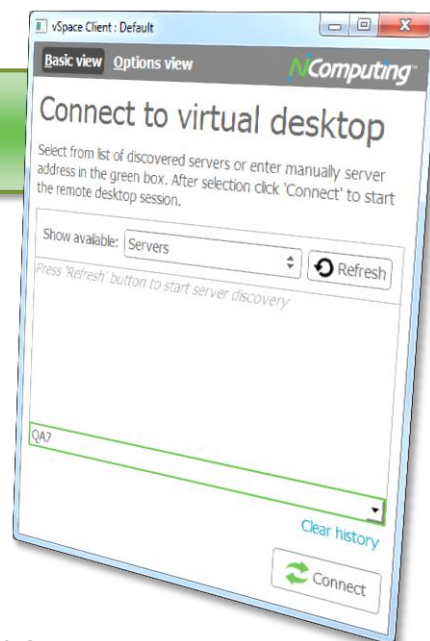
vSpace Client : Default

Basic view Options view NComputing

Connect to virtual desktop

Select from list of discovered servers or enter manually server address in the green box. After selection click 'Connect' to start the remote desktop session.

Show available: Servers

Refresh

Press 'Refresh' button to start server discovery

QA7

Clear history

Connect